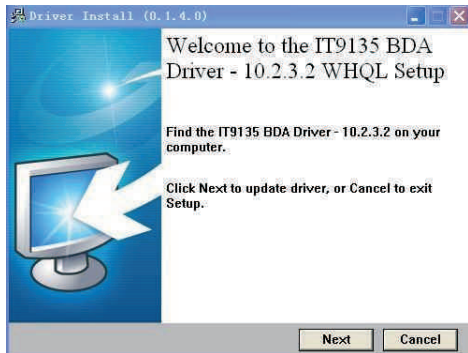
Driver Install (0.1.4.0)

Welcome to the IT9135 BDA Driver - 10.2.3.2 WHQL Setup

Find the IT9135 BDA Driver - 10.2.3.2 on your computer.

Click Next to update driver, or Cancel to exit Setup.

Next Cancel